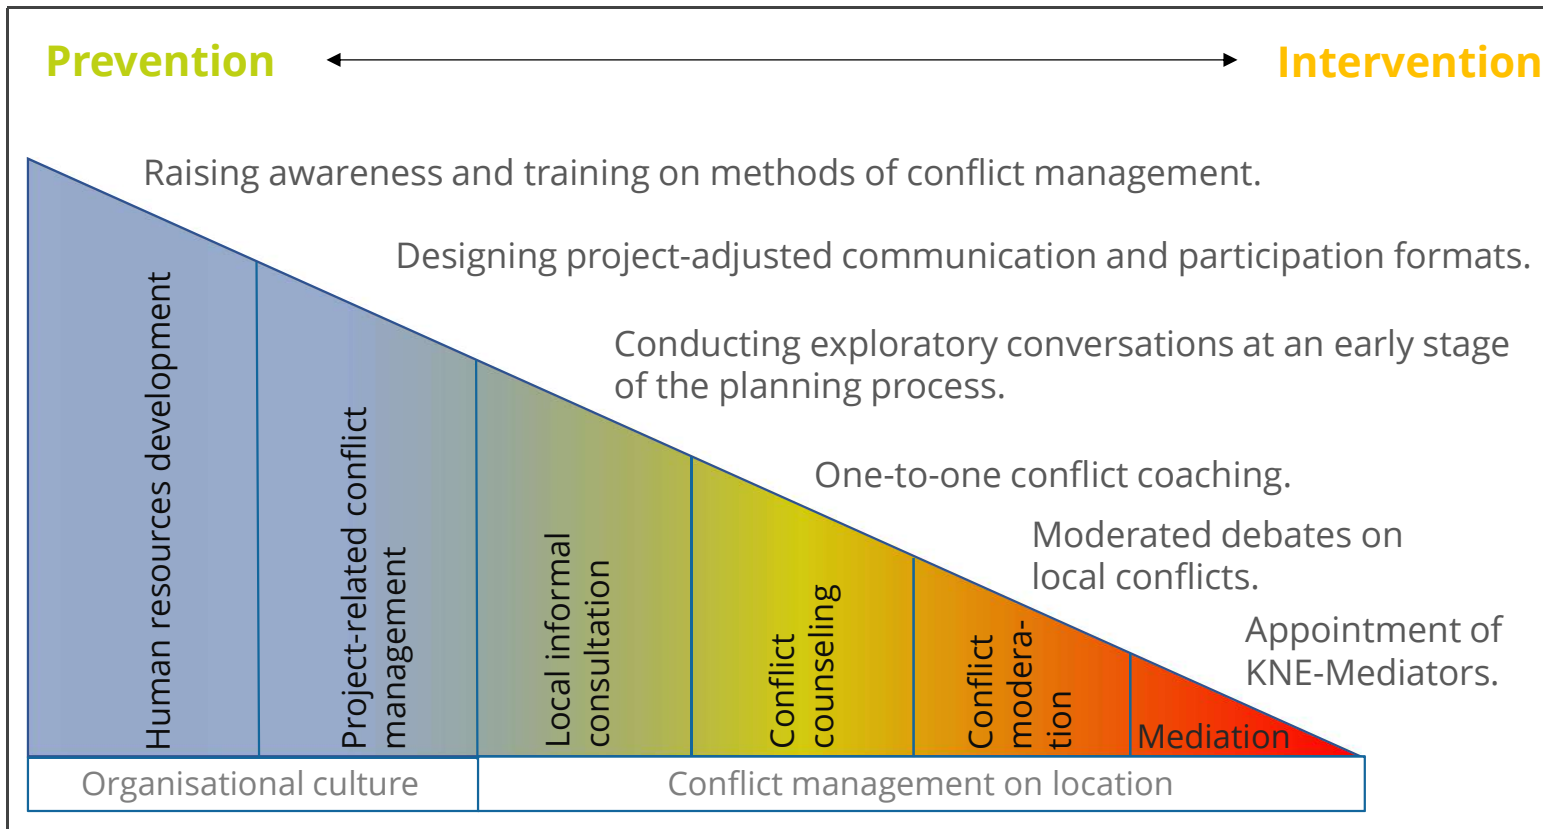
Prevention Intervention

Raising awareness and training on methods of conflict management.

Designing project-adjusted communication and participation formats.

Conducting exploratory conversations at an early stage of the planning process.

One-to-one conflict coaching.

Moderated debates on local conflicts.

Appointment of KNE-Mediators.

Human resources development

Project-related conflict management

Local informal consultation

Conflict counseling

Conflict moderation

Mediation

Organisational culture

Conflict management on location